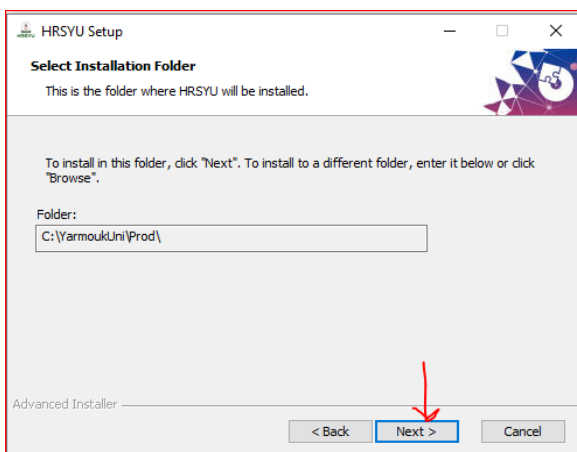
HRSYU Setup

Select Installation Folder

This is the folder where HRSYU will be installed.

To install in this folder, click "Next". To install to a different folder, enter it below or click "Browse".

Folder:

C:\YarmoukUni\Prod\

Advanced Installer

< Back

Next >

Cancel